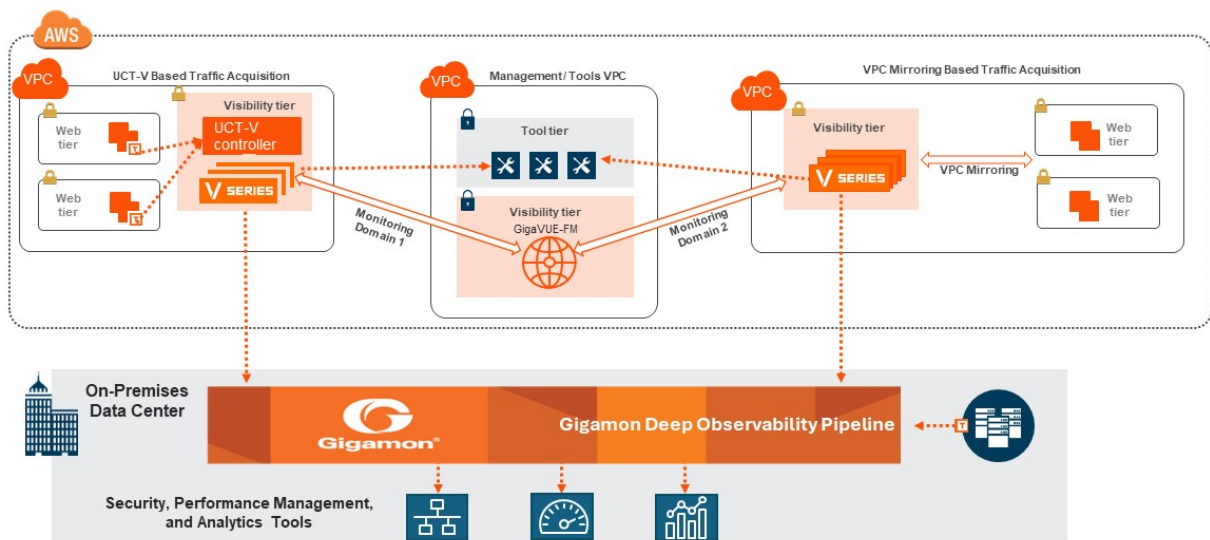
AWS

VPC

UCT-V Based Traffic Acquisition

Web tier

Web tier

Visibility tier

UCT-V controller

V SERIES

VPC

Management/ Tools VPC

Tool tier

Visibility tier

GigaVUE-FM

Monitoring Domain 1

Monitoring Domain 2

VPC

VPC Mirroring Based Traffic Acquisition

Visibility tier

V SERIES

VPC Mirroring

Web tier

Web tier

On-Premises Data Center

Gigamon®

Gigamon Deep Observability Pipeline

Security, Performance Management, and Analytics Tools